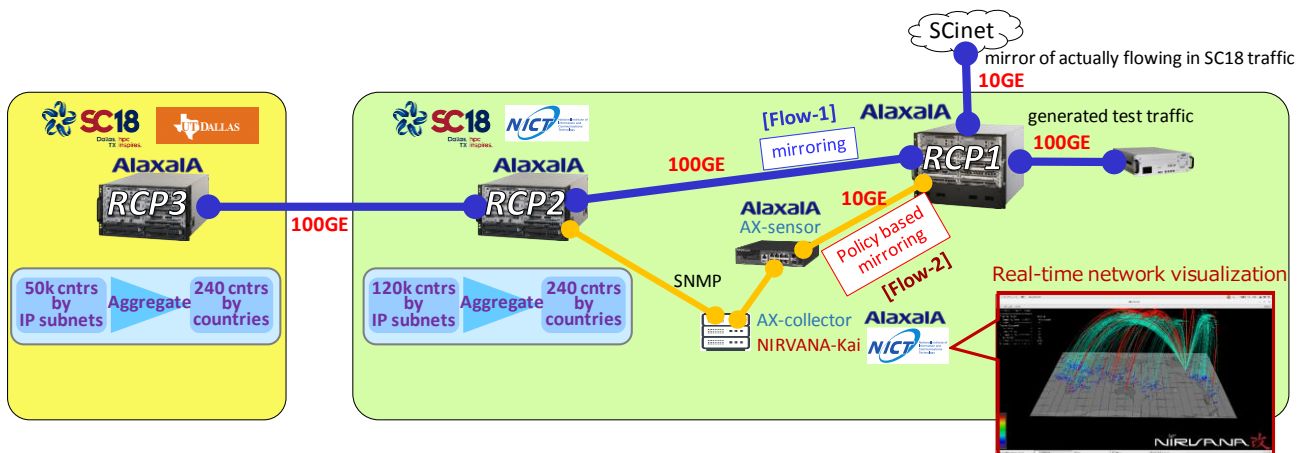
SCinet
mirror of actually flowing in SC18 traffic
10GE

SC18 Dallas, hpc inspires.
UT DALLAS
AlaxalA
RCP3
50k cntrs by IP subnets
Aggregate
240 cntrs by countries

100GE

SC18 Dallas, hpc inspires.
NICT
AlaxalA
RCP2
120k cntrs by IP subnets
Aggregate
240 cntrs by countries

[Flow-1]
mirroring
100GE
AlaxalA
RCP1
generated test traffic
100GE
10GE

AlaxalA
AX-sensor
Policy based mirroring
[Flow-2]
SNMP
AX-collector
NIRVANA-Kai
AlaxalA
NICT

Real-time network visualization
NIRVANA改